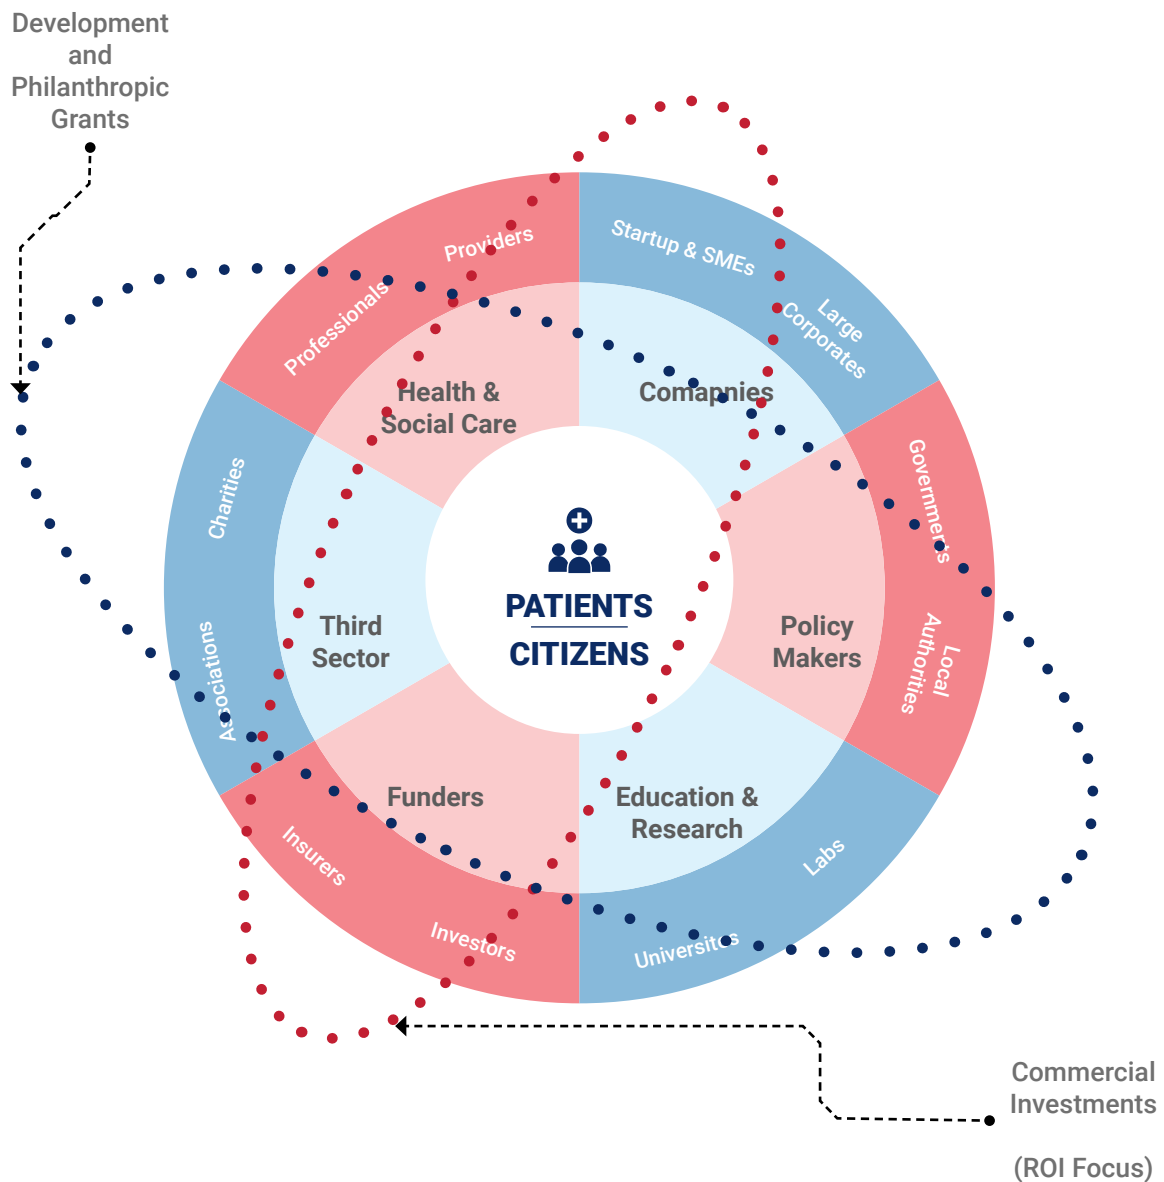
Development and Philanthropic Grants

Providers

Professionals

Startup & SMEs

Large Corporates

Health & Social Care

Companies

Charities

Governments

Third Sector

PATIENTS

CITIZENS

Policy Makers

Local Authorities

Associations

Funders

Education & Research

Insurers

Labs

Investors

Universities

Commercial Investments

(ROI Focus)